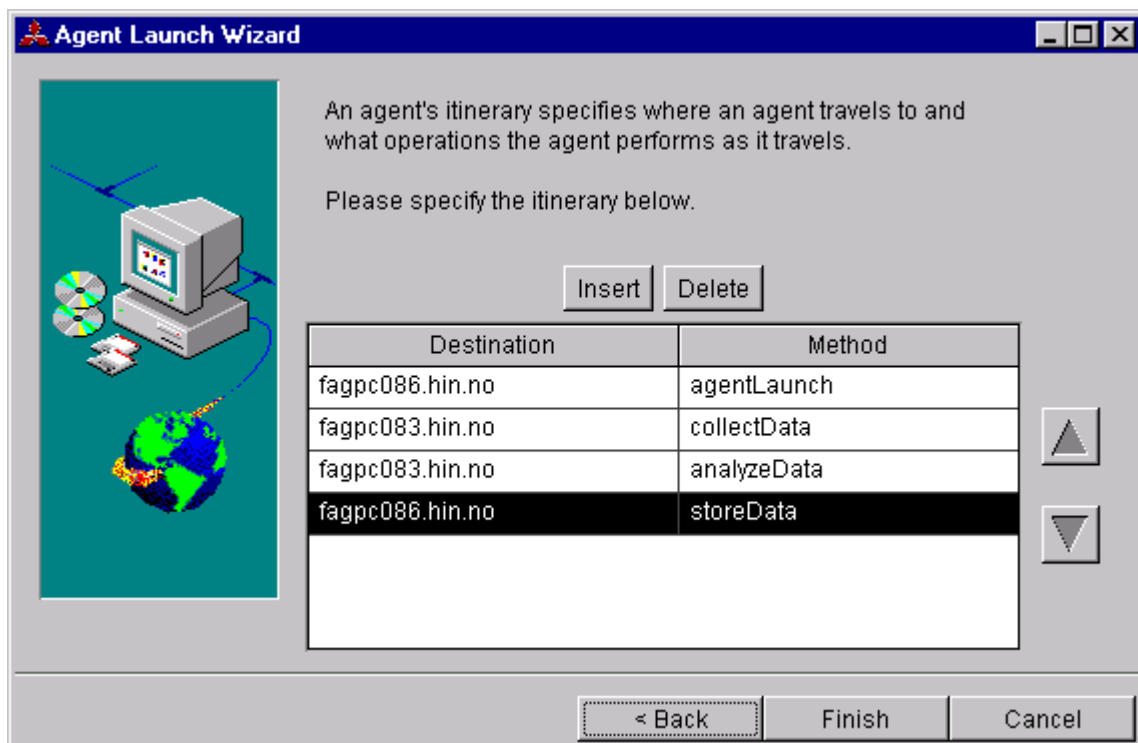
Agent Launch Wizard

An agent's itinerary specifies where an agent travels to and what operations the agent performs as it travels.

Please specify the itinerary below.

Insert Delete

| Destination | Method |
|---|---|
| fagpc086.hin.no | agentLaunch |
| fagpc083.hin.no | collectData |
| fagpc083.hin.no | analyzeData |
| fagpc086.hin.no | storeData |

< Back Finish Cancel